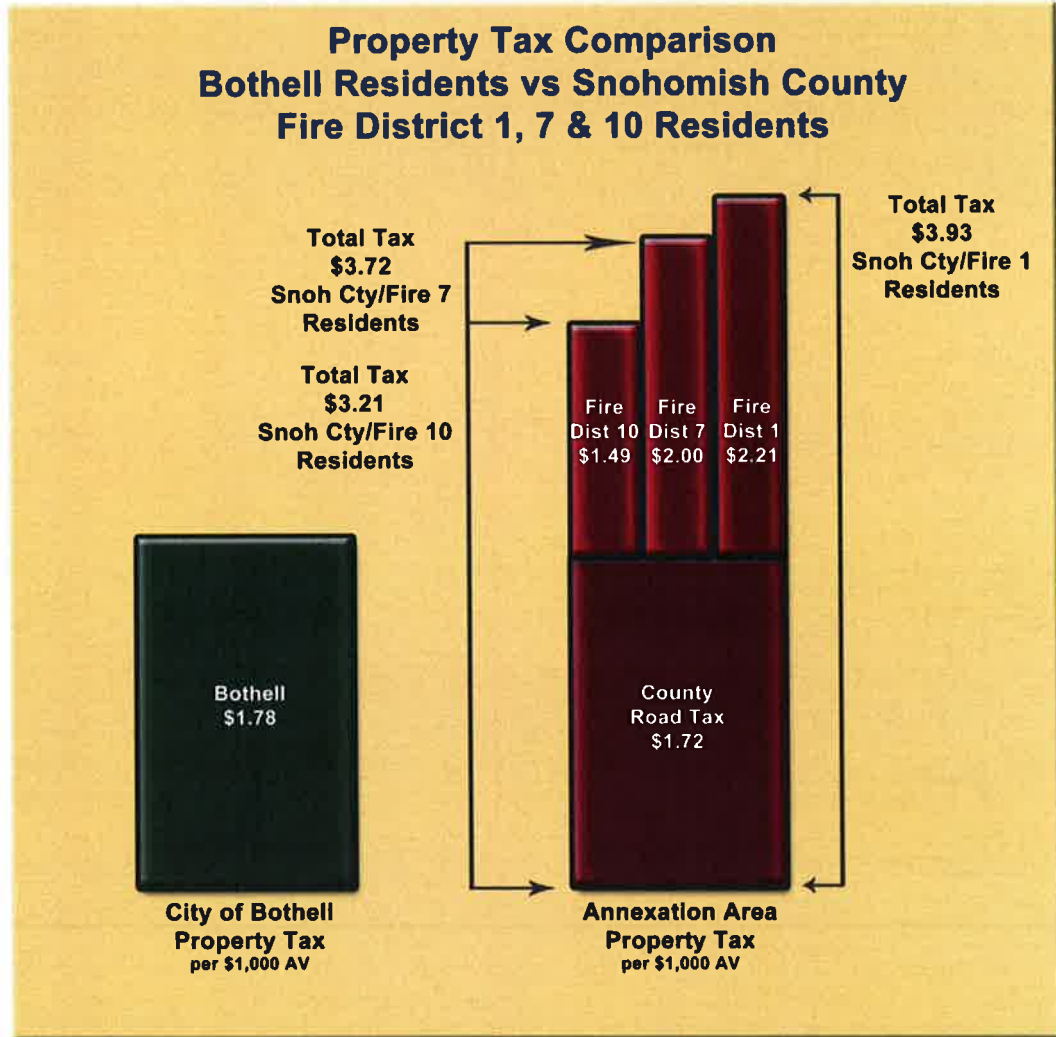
Property Tax Comparison
Bothell Residents vs Snohomish County
Fire District 1, 7 & 10 Residents

Total Tax
$3.72
Snoh Cty/Fire 7
Residents

Total Tax
$3.21
Snoh Cty/Fire 10
Residents

Total Tax
$3.93
Snoh Cty/Fire 1
Residents

Fire
Dist 10
$1.49

Fire
Dist 7
$2.00

Fire
Dist 1
$2.21

Bothell
$1.78

County
Road Tax
$1.72

City of Bothell
Property Tax
per $1,000 AV

Annexation Area
Property Tax
per $1,000 AV